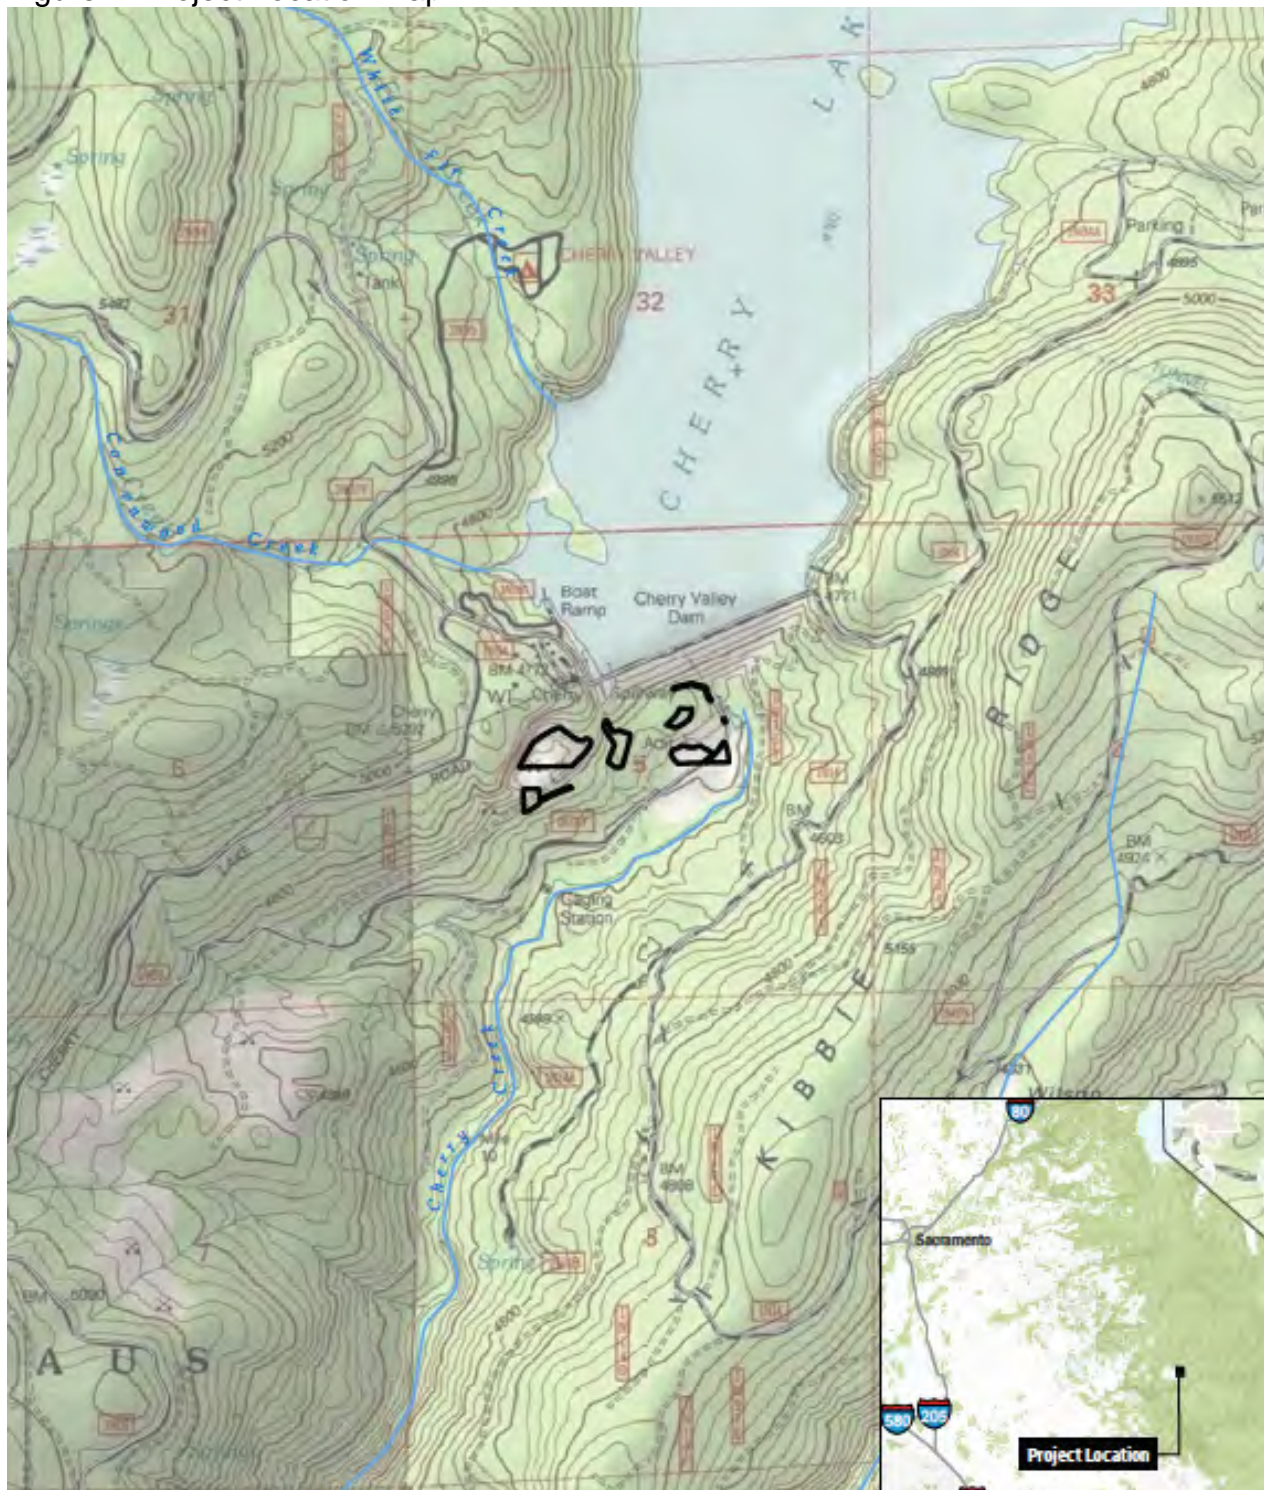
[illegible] Project Location Map

White Fish Creek
Spring
Spring
Spring
Spring
Tank
CHERRY VALLEY
32
31
33
Parking
4895
5000
5200
CHERRY LAKE
Cottonwood Creek
Springs
Boat Ramp
Cherry Valley Dam
BM 4721
BM 4703
Cherry
Spillway
Cherry
LAKE ROAD
5
6
BM 4603
Gaging Station
RIDGE
KIBBIE
BM 4924
Cherry Creek
BM 4908
8
Spring
4900
5155
4631
BM 5090
A U S
80
Sacramento
580
205
Project Location